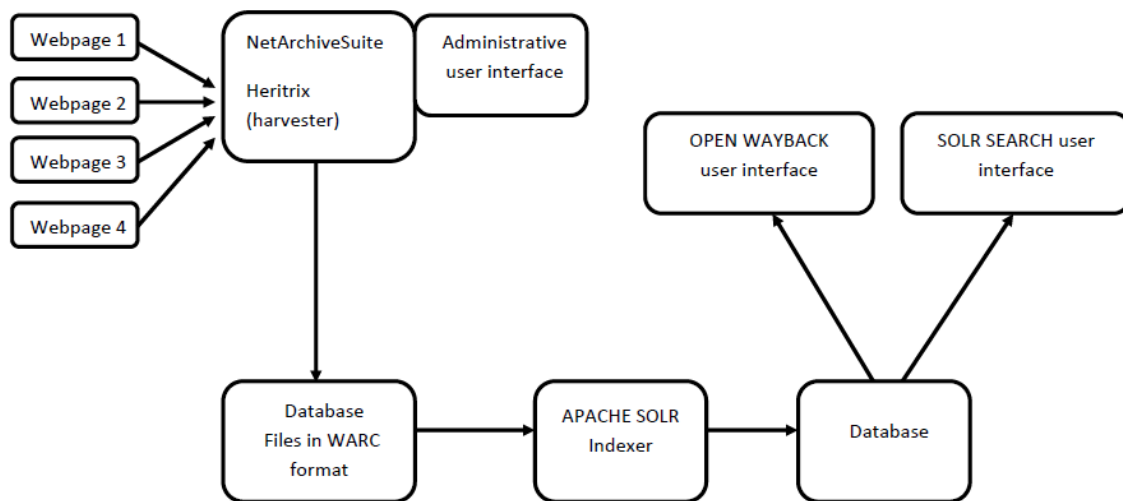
Webpage 1

Webpage 2

Webpage 3

Webpage 4

NetArchiveSuite

Heritrix (harvester)

Administrative user interface

OPEN WAYBACK user interface

SOLR SEARCH user interface

Database Files in WARC format

APACHE SOLR Indexer

Database